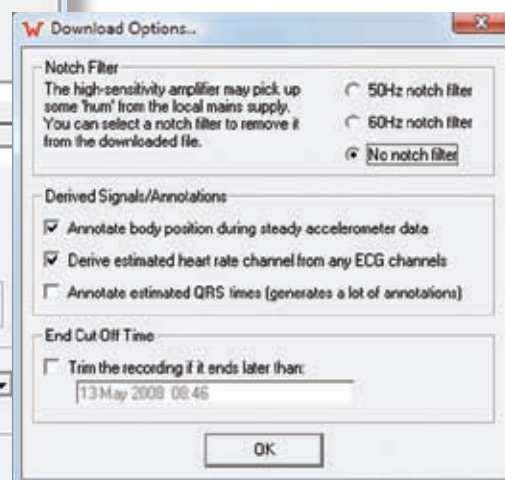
W Download Options...

Notch Filter

The high-sensitivity amplifier may pick up some 'hum' from the local mains supply. You can select a notch filter to remove it from the downloaded file.

50Hz notch filter

60Hz notch filter

No notch filter

Derived Signals/Annotations

Annotate body position during steady accelerometer data

Derive estimated heart rate channel from any ECG channels

Annotate estimated QRS times (generates a lot of annotations)

End Cut Off Time

Trim the recording if it ends later than:

13 May 2008 08:46

OK